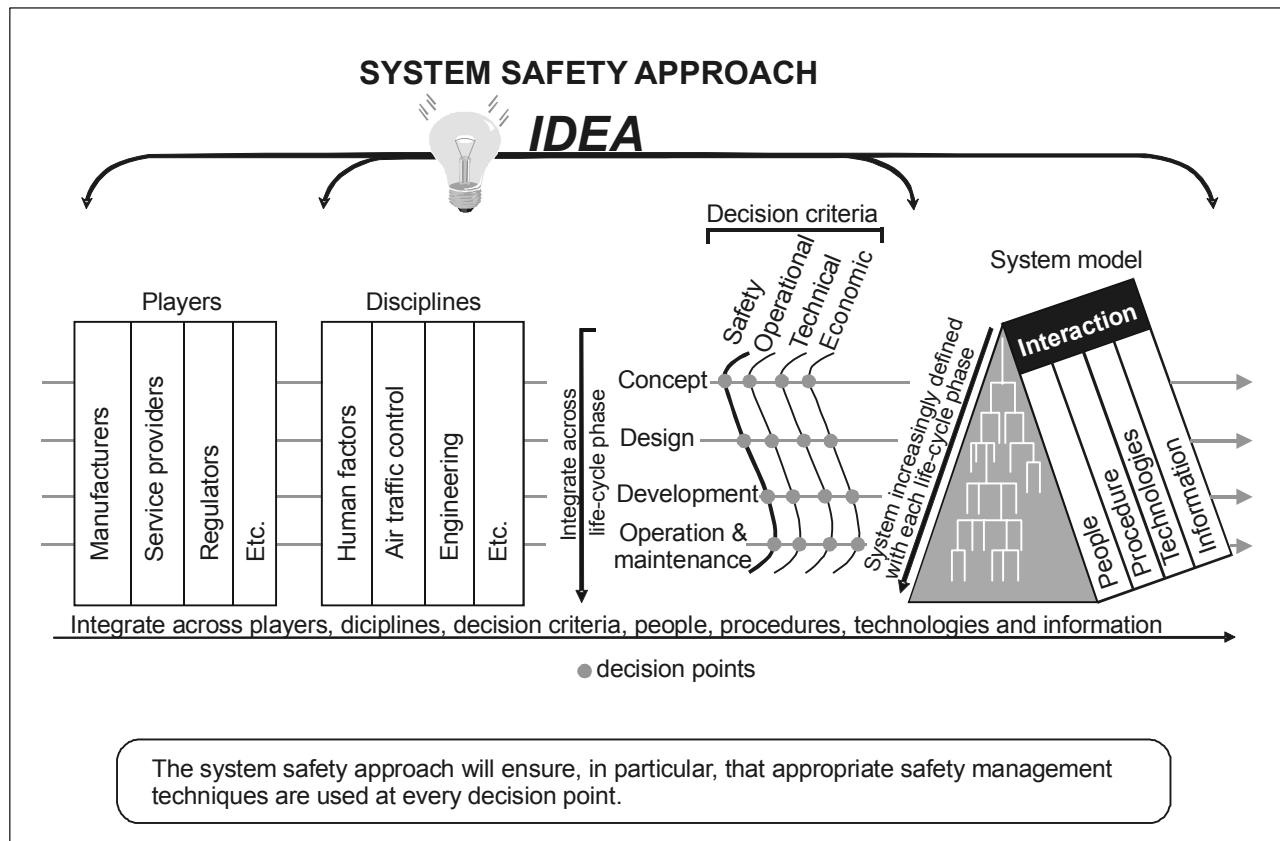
SYSTEM SAFETY APPROACH

IDEA

Players

Manufacturers

Service providers

Regulators

Etc.

Disciplines

Human factors

Air traffic control

Engineering

Etc.

Integrate across life-cycle phase

Decision criteria

Safety

Operational

Technical

Economic

Concept

Design

Development

Operation & maintenance

System model

System increasingly defined with each life-cycle phase

Interaction

People

Procedures

Technologies

Information

Integrate across players, diciplines, decision criteria, people, procedures, technologies and information

decision points

The system safety approach will ensure, in particular, that appropriate safety management techniques are used at every decision point.